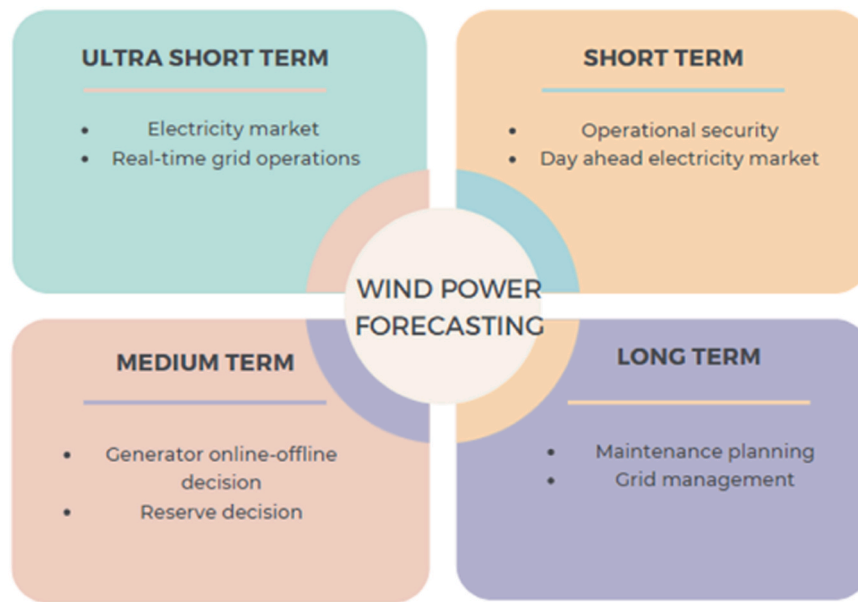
ULTRA SHORT TERM

- Electricity market
- Real-time grid operations

SHORT TERM

- Operational security
- Day ahead electricity market

WIND POWER FORECASTING

MEDIUM TERM

- Generator online-offline decision
- Reserve decision

LONG TERM

- Maintenance planning
- Grid management